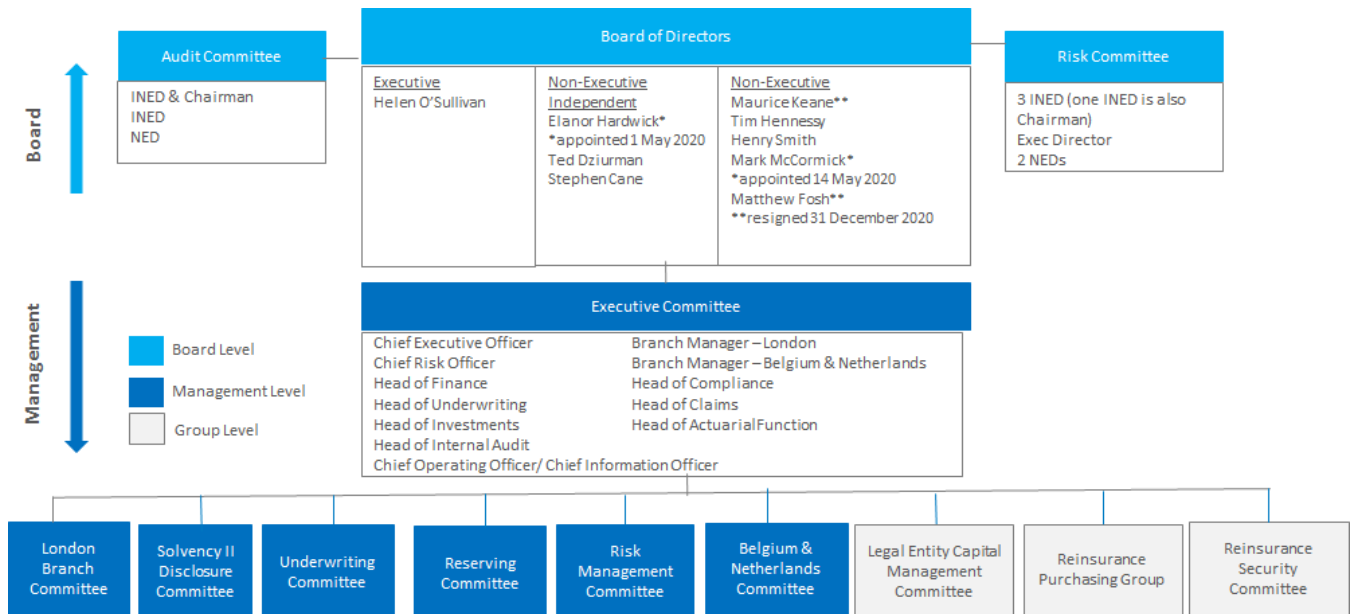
Board

Audit Committee

INED & Chairman
INED
NED

Board of Directors

Executive
Helen O'Sullivan

Non-Executive Independent
Elanor Hardwick*
*appointed 1 May 2020
Ted Dziurman
Stephen Cane

Non-Executive
Maurice Keane**
Tim Hennessy
Henry Smith
Mark McCormick*
*appointed 14 May 2020
Matthew Fosh**
**resigned 31 December 2020

Risk Committee

3 INED (one INED is also Chairman)
Exec Director
2 NEDs

Management

Board Level
Management Level
Group Level

Executive Committee

Chief Executive Officer
Chief Risk Officer
Head of Finance
Head of Underwriting
Head of Investments
Head of Internal Audit
Chief Operating Officer/ Chief Information Officer

Branch Manager – London
Branch Manager – Belgium & Netherlands
Head of Compliance
Head of Claims
Head of Actuarial Function

London Branch Committee

Solvency II Disclosure Committee

Underwriting Committee

Reserving Committee

Risk Management Committee

Belgium & Netherlands Committee

Legal Entity Capital Management Committee

Reinsurance Purchasing Group

Reinsurance Security Committee